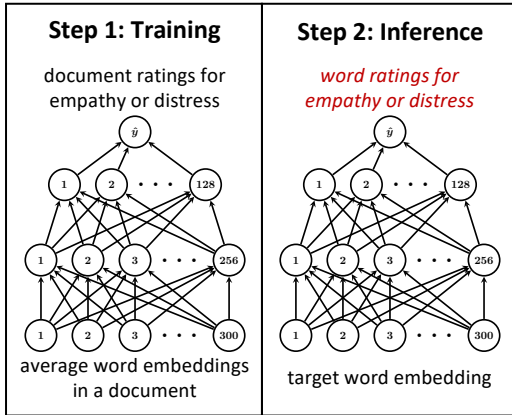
Step 1: Training

document ratings for empathy or distress

$\hat{y}$

1 2 · · · 128

1 2 3 · · · 256

1 2 3 · · · 300

average word embeddings in a document

Step 2: Inference

word ratings for empathy or distress

$\hat{y}$

1 2 · · · 128

1 2 3 · · · 256

1 2 3 · · · 300

target word embedding